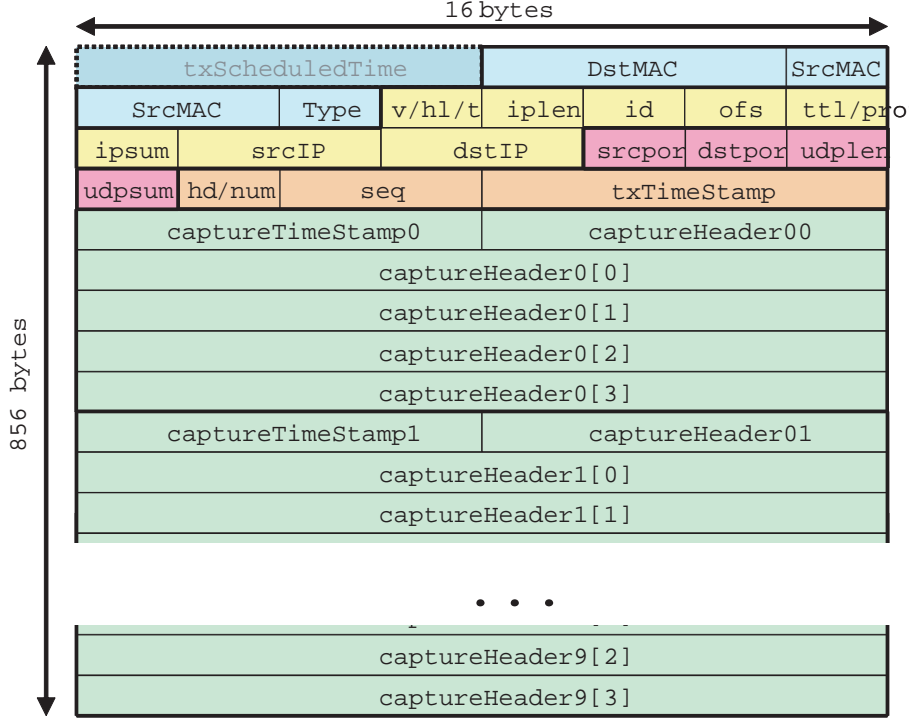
16 bytes

856 bytes

| txScheduledTime | | DstMAC | | SrcMAC |
|---|---|---|---|---|

| SrcMAC | Type | v/hl/t | iplen | id | ofs | ttl/pro |
|---|---|---|---|---|---|---|

| ipsum | srcIP | dstIP | srcpor | dstpor | udplen |
|---|---|---|---|---|---|

| udpsum | hd/num | seq | txTimeStamp |
|---|---|---|---|

| captureTimeStamp0 | captureHeader00 |
|---|---|

captureHeader0[0]

captureHeader0[1]

captureHeader0[2]

captureHeader0[3]

| captureTimeStamp1 | captureHeader01 |
|---|---|

captureHeader1[0]

captureHeader1[1]

• • •

captureHeader9[2]

captureHeader9[3]